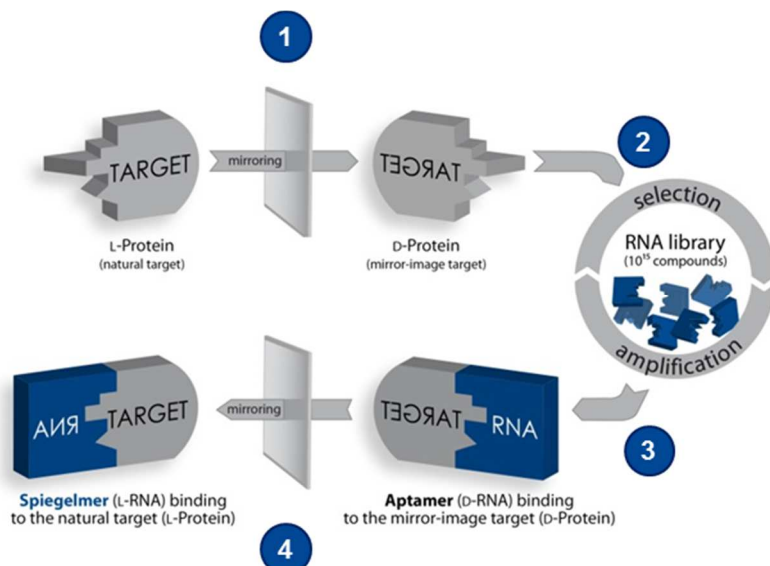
1

TARGET

mirroring

TƎЯAGT

2

selection

L-Protein
(natural target)

D-Protein
(mirror-image target)

RNA library
($10^{15}$ compounds)

amplification

AИЯ TARGET

mirroring

TƎЯAGT RNA

3

Spiegelmer (L-RNA) binding to the natural target (L-Protein)

Aptamer (D-RNA) binding to the mirror-image target (D-Protein)

4